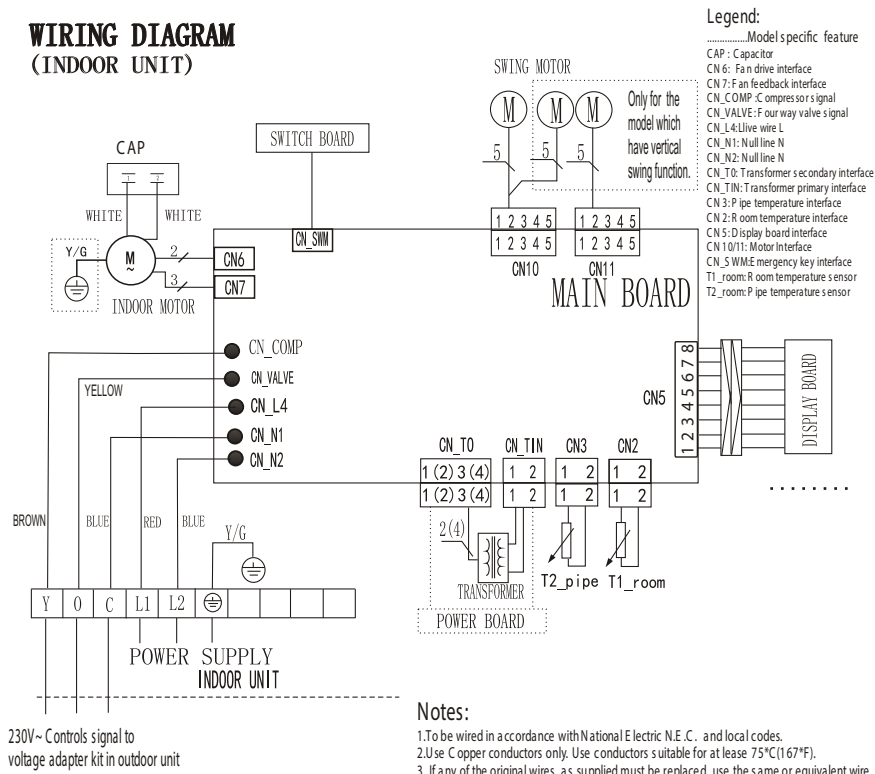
WIRING DIAGRAM
(INDOOR UNIT)

Legend:
................Model specific feature
CAP : Capacitor
CN 6: Fan drive interface
CN 7: Fan feedback interface
CN_COMP :Compressor signal
CN_VALVE: Four way valve signal
CN_L4:Llive wire L
CN_N1: Null line N
CN_N2: Null line N
CN_T0: Transformer secondary interface
CN_TIN: Transformer primary interface
CN 3: Pipe temperature interface
CN 2: Room temperature interface
CN 5: Display board interface
CN 10/11: Motor Interface
CN_SWM:Emergency key interface
T1_room: Room temperature sensor
T2_room: Pipe temperature sensor

SWING MOTOR
M M M
Only for the model which have vertical swing function.
5 5 5

CAP
1 2
WHITE WHITE

SWITCH BOARD
CN_SWM

Y/G
M ~
INDOOR MOTOR
2 CN6
3 CN7

1 2 3 4 5
1 2 3 4 5
CN10
1 2 3 4 5
1 2 3 4 5
CN11

MAIN BOARD

CN_COMP
CN_VALVE
YELLOW
CN_L4
CN_N1
CN_N2

CN5
1 2 3 4 5 6 7 8
DISPLAY BOARD

CN_T0 CN_TIN CN3 CN2
1 (2) 3 (4) 1 2 1 2 1 2
1 (2) 3 (4) 1 2 1 2 1 2
2(4)
TRANSFORMER
POWER BOARD
T2_pipe T1_room

........

BROWN BLUE RED BLUE
Y/G
Y 0 C L1 L2

POWER SUPPLY
INDOOR UNIT

230V~ Controls signal to voltage adapter kit in outdoor unit

Notes:
1.To be wired in accordance with National Electric N.E.C. and local codes.
2.Use Copper conductors only. Use conductors suitable for at lease 75*C(167*F).
3. If any of the original wires, as supplied must be replaced, use the same or equivalent wire